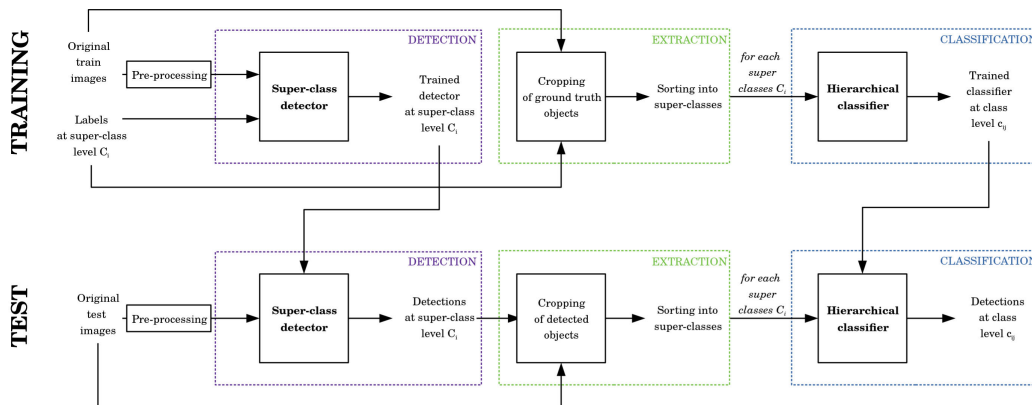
TRAINING

Original train images

Pre-processing

Labels at super-class level $C_i$

DETECTION

Super-class detector

Trained detector at super-class level $C_i$

EXTRACTION

Cropping of ground truth objects

Sorting into super-classes

for each super classes $C_i$

CLASSIFICATION

Hierarchical classifier

Trained classifier at class level $c_{ij}$

TEST

Original test images

Pre-processing

DETECTION

Super-class detector

Detections at super-class level $C_i$

EXTRACTION

Cropping of detected objects

Sorting into super-classes

for each super classes $C_i$

CLASSIFICATION

Hierarchical classifier

Detections at class level $c_{ij}$